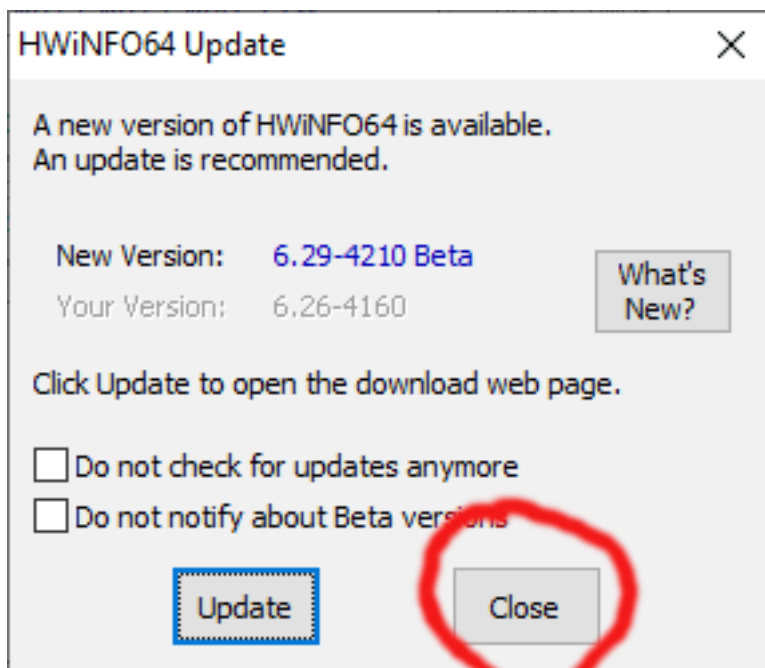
HWiNFO64 Update

×

A new version of HWiNFO64 is available.
An update is recommended.

New Version: 6.29-4210 Beta

Your Version: 6.26-4160

What's New?

Click Update to open the download web page.

Do not check for updates anymore

Do not notify about Beta versions

Update

Close